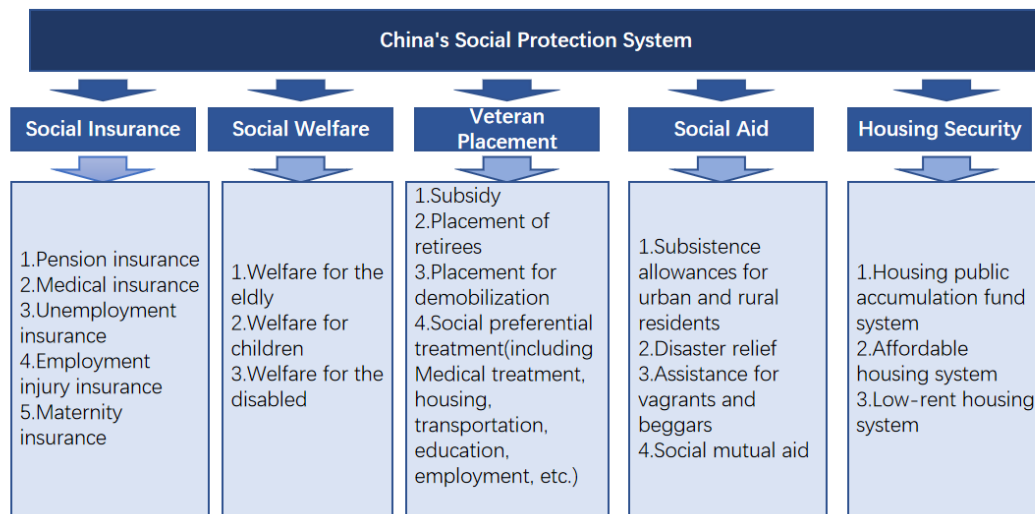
China's Social Protection System

Social Insurance

1.Pension insurance
2.Medical insurance
3.Unemployment insurance
4.Employment injury insurance
5.Maternity insurance

Social Welfare

1.Welfare for the eldly
2.Welfare for children
3.Welfare for the disabled

Veteran Placement

1.Subsidy
2.Placement of retirees
3.Placement for demobilization
4.Social preferential treatment(including Medical treatment, housing, transportation, education, employment, etc.)

Social Aid

1.Subsistence allowances for urban and rural residents
2.Disaster relief
3.Assistance for vagrants and beggars
4.Social mutual aid

Housing Security

1.Housing public accumulation fund system
2.Affordable housing system
3.Low-rent housing system